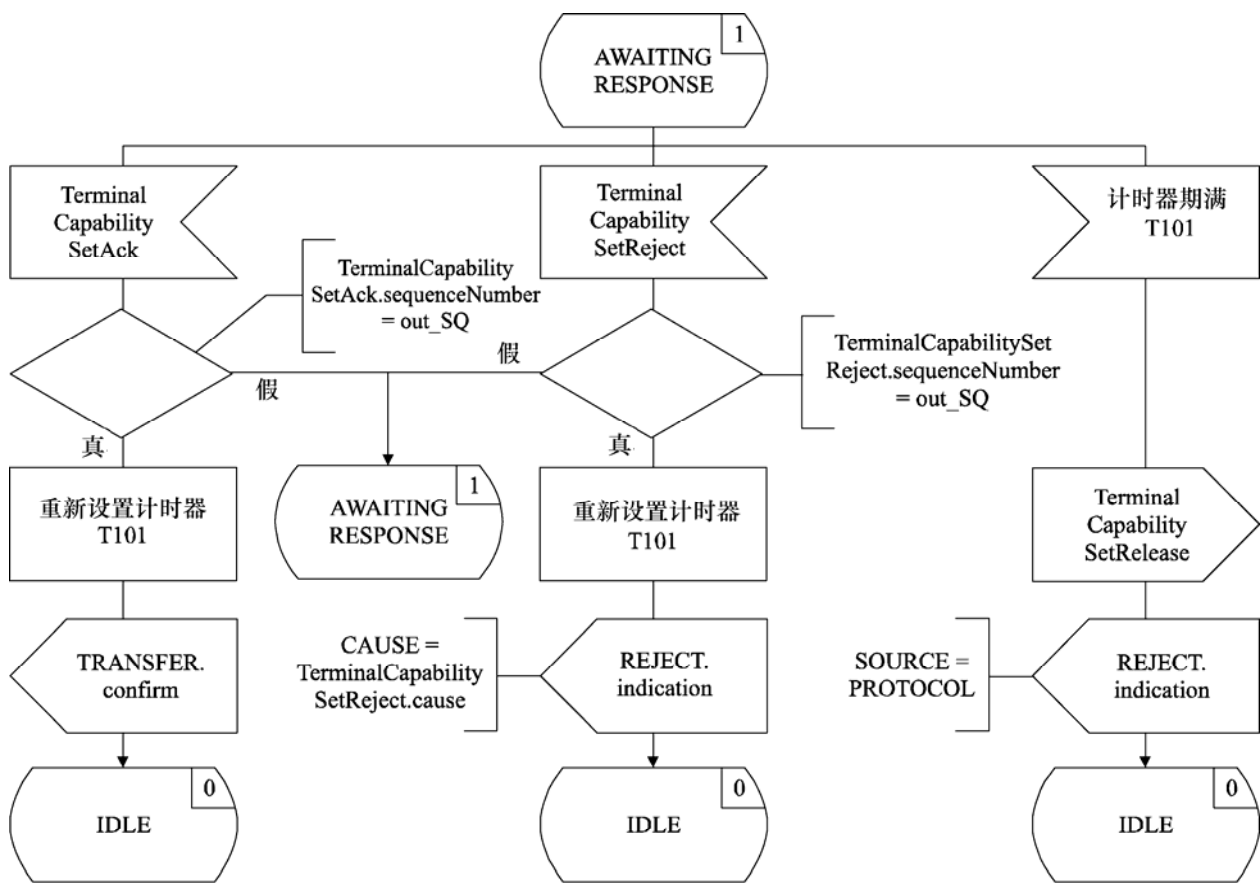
AWAITING RESPONSE 1

Terminal Capability SetAck

Terminal Capability SetReject

计时器期满 T101

TerminalCapability SetAck.sequenceNumber = out_SQ

假

假

TerminalCapabilitySet Reject.sequenceNumber = out_SQ

真

真

重新设置计时器 T101

AWAITING RESPONSE 1

重新设置计时器 T101

Terminal Capability SetRelease

TRANSFER. confirm

CAUSE = TerminalCapability SetReject.cause

REJECT. indication

SOURCE = PROTOCOL

REJECT. indication

IDLE 0

IDLE 0

IDLE 0